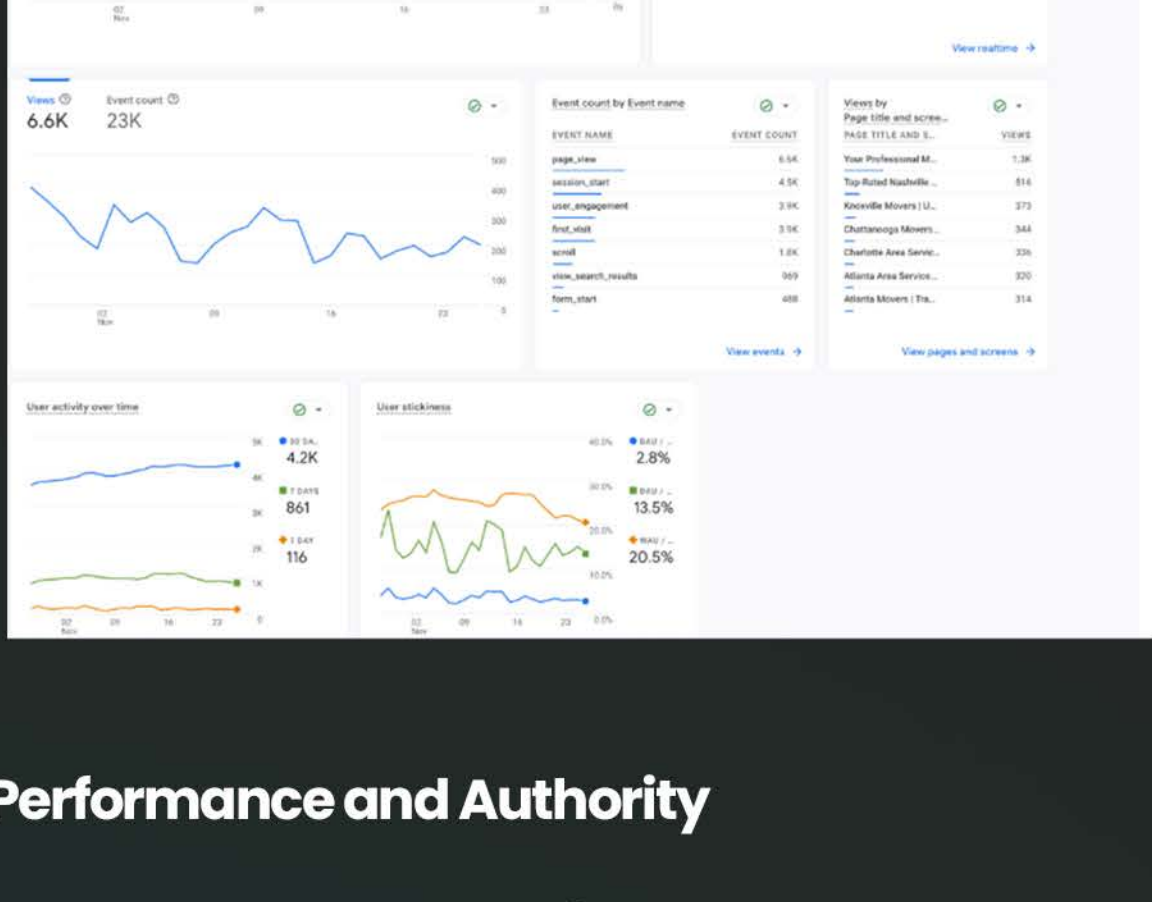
02 Nov
09
16
23
30

View realtime →

Views
6.6K
Event count
23K

500
400
300
200
100
0

02 Nov
09
16
23

Event count by Event name

| EVENT NAME | EVENT COUNT |
|---|---|
| page_view | 6.6K |
| session_start | 4.5K |
| user_engagement | 3.9K |
| first_visit | 3.5K |
| scroll | 1.8K |
| view_search_results | 969 |
| form_start | 488 |

View events →

Views by Page title and scree...

| PAGE TITLE AND S... | VIEWS |
|---|---|
| Your Professional M... | 1.3K |
| Top Rated Nashville ... | 516 |
| Knoxville Movers \| U... | 373 |
| Chattanooga Movers... | 344 |
| Charlotte Area Servic... | 336 |
| Atlanta Area Service... | 320 |
| Atlanta Movers \| Tra... | 314 |

View pages and screens →

User activity over time

5K
4K
3K
2K
1K
0

30 DA...
4.2K
7 DAYS
861
1 DAY
116

02 Nov
09
16
23

User stickiness

40.0%
30.0%
20.0%
10.0%
0.0%

DAU / ...
2.8%
DAU / ...
13.5%
WAU / ...
20.5%

02 Nov
09
16
23

Performance and Authority